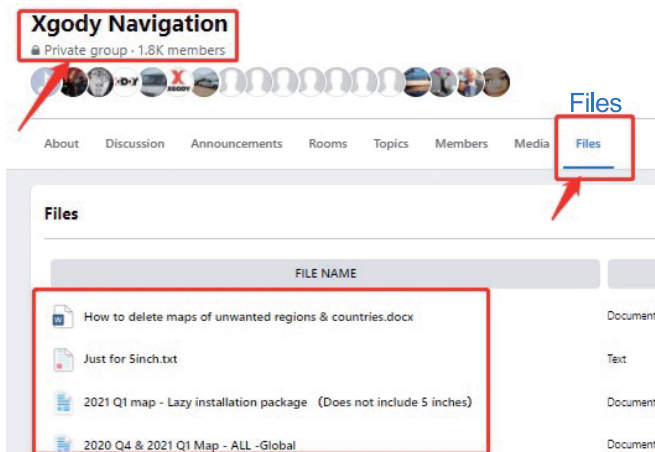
Xgody Navigation
Private group · 1.8K members

Files

About Discussion Announcements Rooms Topics Members Media Files

Files

FILE NAME

How to delete maps of unwanted regions & countries.docx Document

Just for 5inch.txt Text

2021 Q1 map - Lazy installation package （Does not include 5 inches） Document

2020 Q4 & 2021 Q1 Map - ALL -Global Document